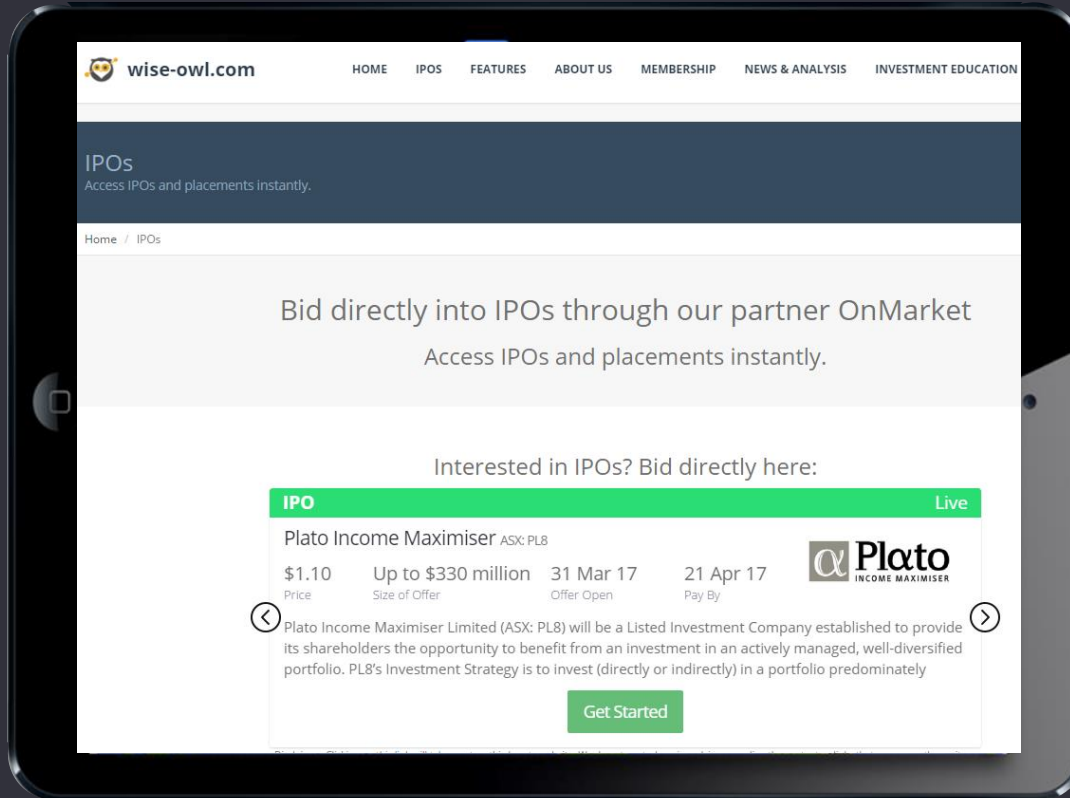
wise-owl.com

HOME IPOS FEATURES ABOUT US MEMBERSHIP NEWS & ANALYSIS INVESTMENT EDUCATION

IPOs
Access IPOs and placements instantly.

Home / IPOs

Bid directly into IPOs through our partner OnMarket
Access IPOs and placements instantly.

Interested in IPOs? Bid directly here:

IPO Live

Plato Income Maximiser ASX: PL8

$1.10 Price
Up to $330 million Size of Offer
31 Mar 17 Offer Open
21 Apr 17 Pay By

α Plato INCOME MAXIMISER

Plato Income Maximiser Limited (ASX: PL8) will be a Listed Investment Company established to provide its shareholders the opportunity to benefit from an investment in an actively managed, well-diversified portfolio. PL8's Investment Strategy is to invest (directly or indirectly) in a portfolio predominately

Get Started

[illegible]